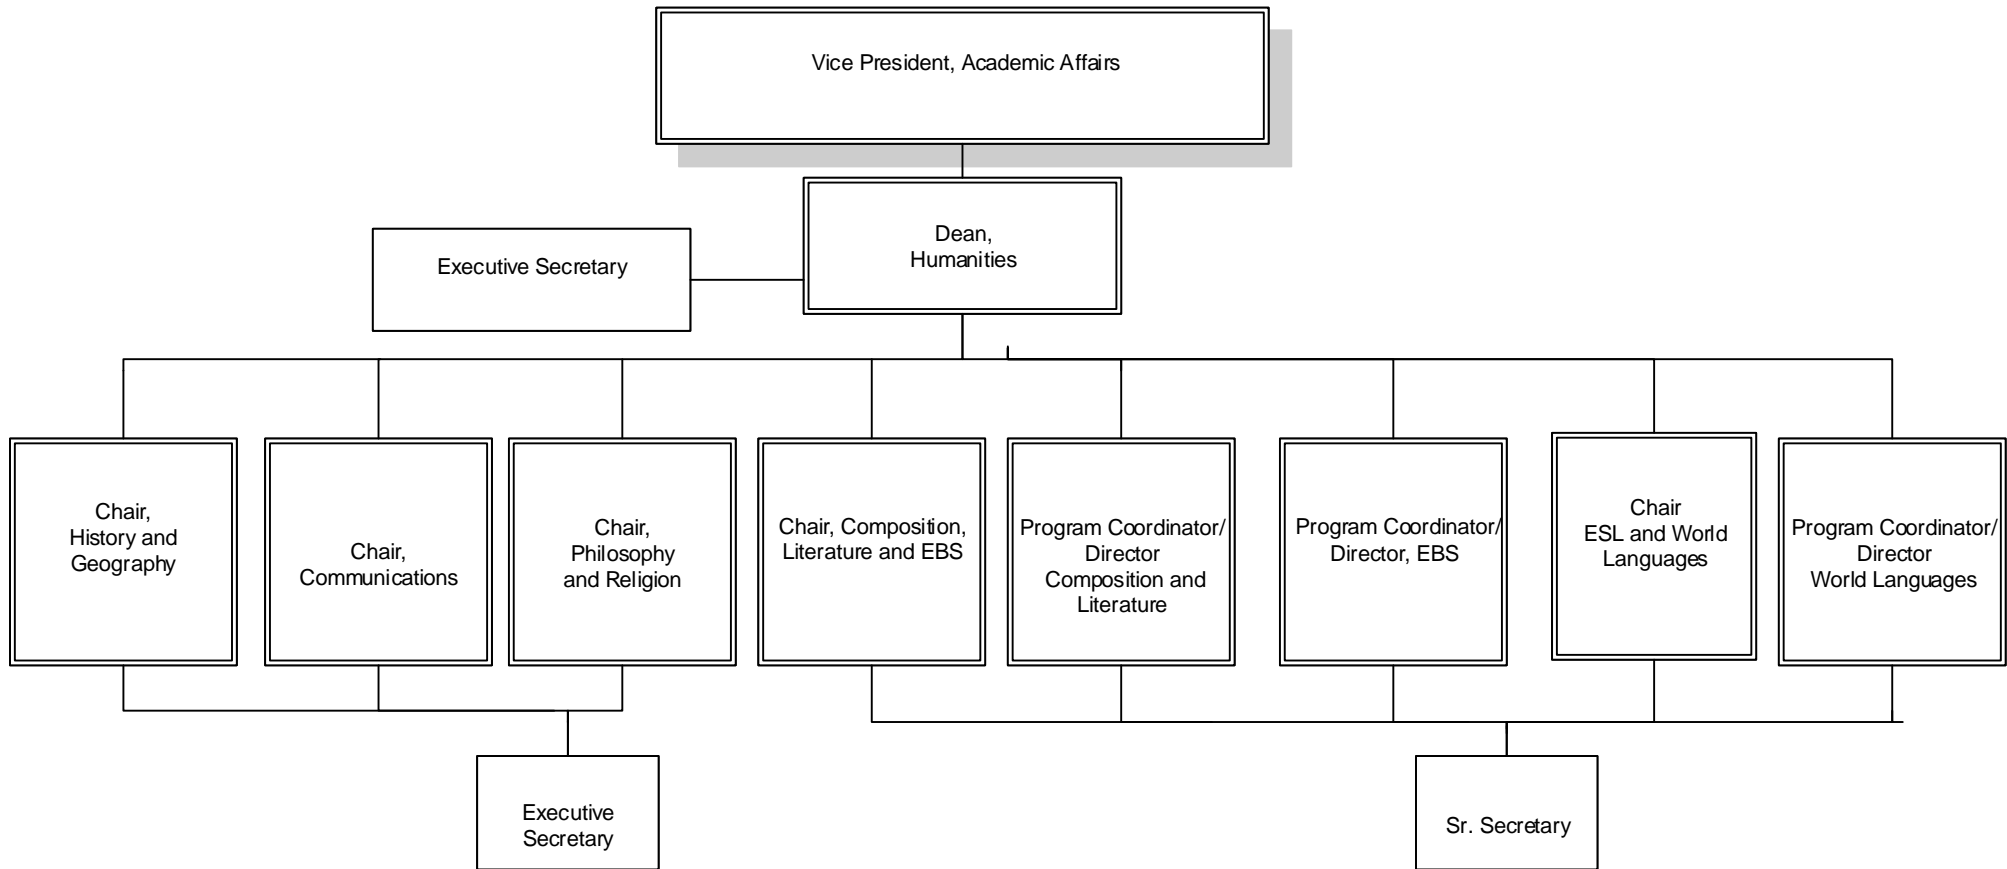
Vice President, Academic Affairs

Dean, Humanities

Executive Secretary

Chair, History and Geography

Chair, Communications

Chair, Philosophy and Religion

Chair, Composition, Literature and EBS

Program Coordinator/ Director Composition and Literature

Program Coordinator/ Director, EBS

Chair ESL and World Languages

Program Coordinator/ Director World Languages

Executive Secretary

Sr. Secretary